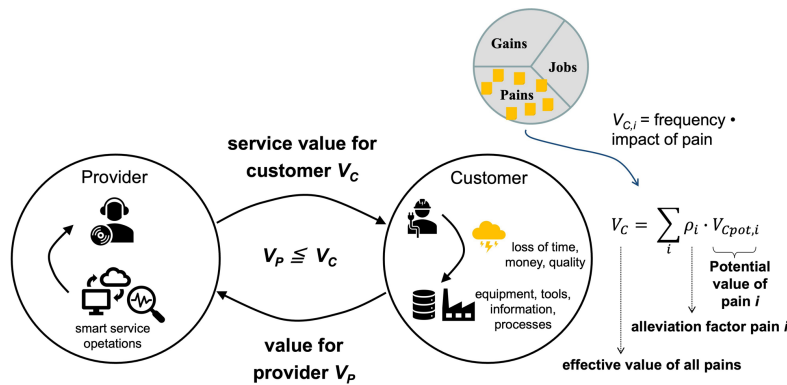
Gains

Jobs

Pains

$V_{C,i}$ = frequency • impact of pain

service value for customer $V_C$

Provider

Customer

$V_P \leqq V_C$

loss of time, money, quality

equipment, tools, information, processes

smart service opetations

value for provider $V_P$

$V_C = \sum_i \rho_i \cdot V_{Cpot,i}$

Potential value of pain *i*

alleviation factor pain *i*

effective value of all pains